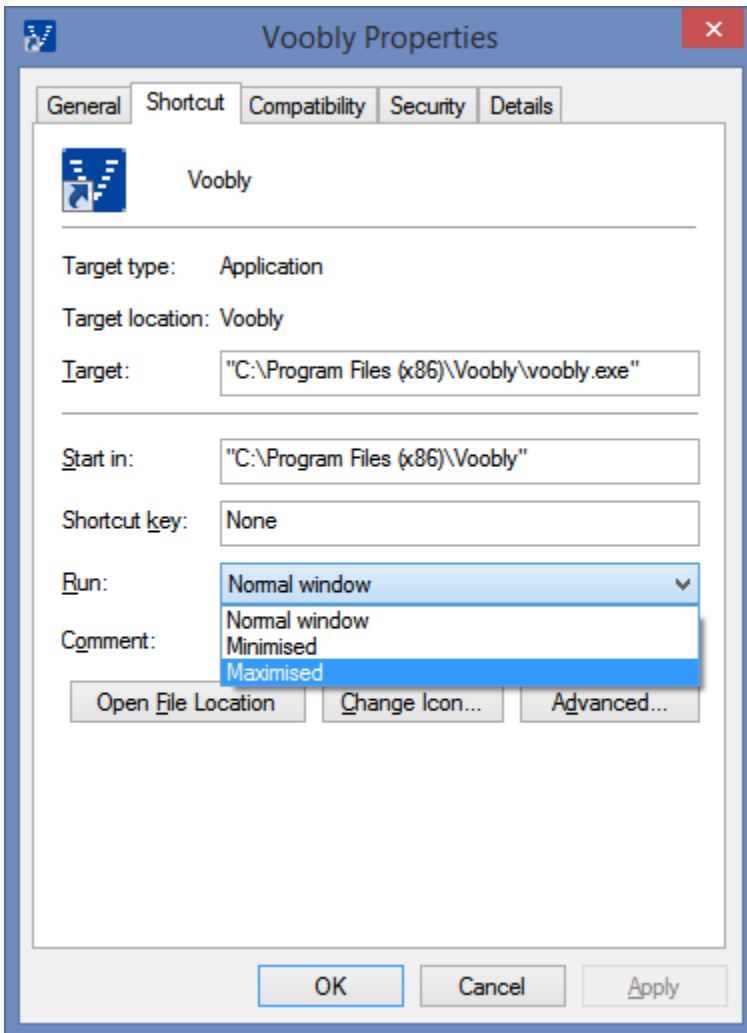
Voobly Properties

General | Shortcut | Compatibility | Security | Details

Voobly

Target type: Application

Target location: Voobly

Target: "C:\Program Files (x86)\Voobly\voobly.exe"

Start in: "C:\Program Files (x86)\Voobly"

Shortcut key: None

Run: Normal window

Normal window
Minimised
Maximised

Comment:

Open File Location | Change Icon... | Advanced...

OK | Cancel | Apply